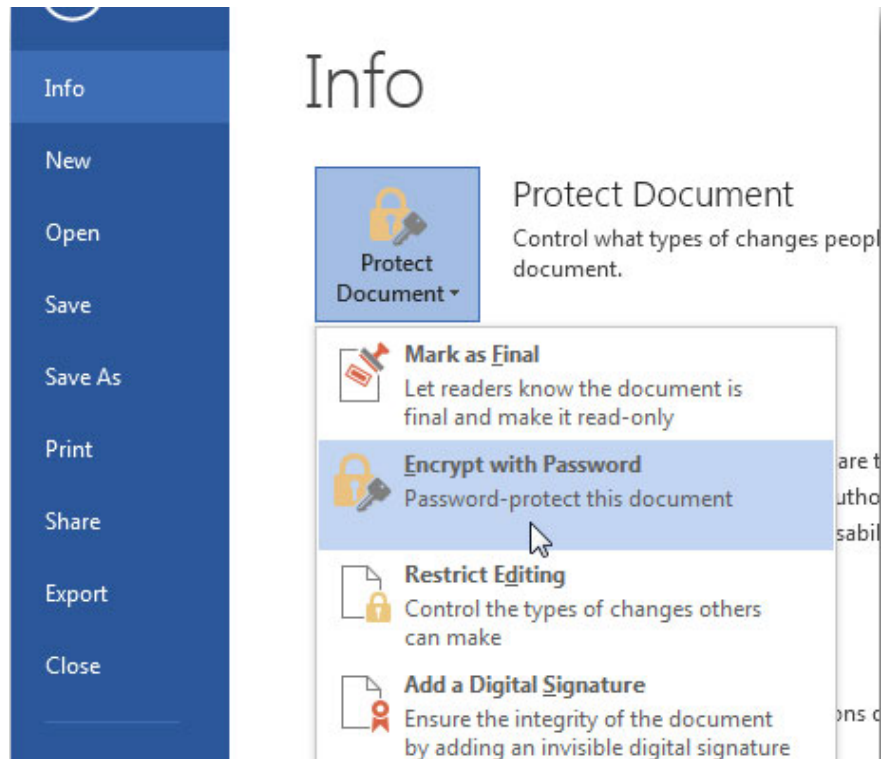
Info

New

Open

Save

Save As

Print

Share

Export

Close

Info

Protect Document

Protect Document

Control what types of changes peopl document.

Mark as Final

Let readers know the document is final and make it read-only

Encrypt with Password

Password-protect this document

are t

utho

sabil

Restrict Editing

Control the types of changes others can make

Add a Digital Signature

Ensure the integrity of the document by adding an invisible digital signature

ons